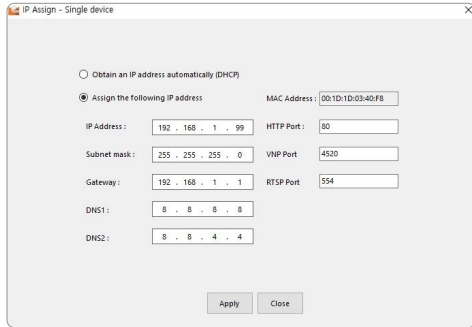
IP Assign - Single device

Obtain an IP address automatically (DHCP)

Assign the following IP address

MAC Address : 00:1D:1D:03:40:F8

IP Address : 192 . 168 . 1 . 99

HTTP Port : 80

Subnet mask : 255 . 255 . 255 . 0

VNP Port 4520

Gateway : 192 . 168 . 1 . 1

RTSP Port 554

DNS1 : 8 . 8 . 8 . 8

DNS2 : 8 . 8 . 4 . 4

Apply

Close